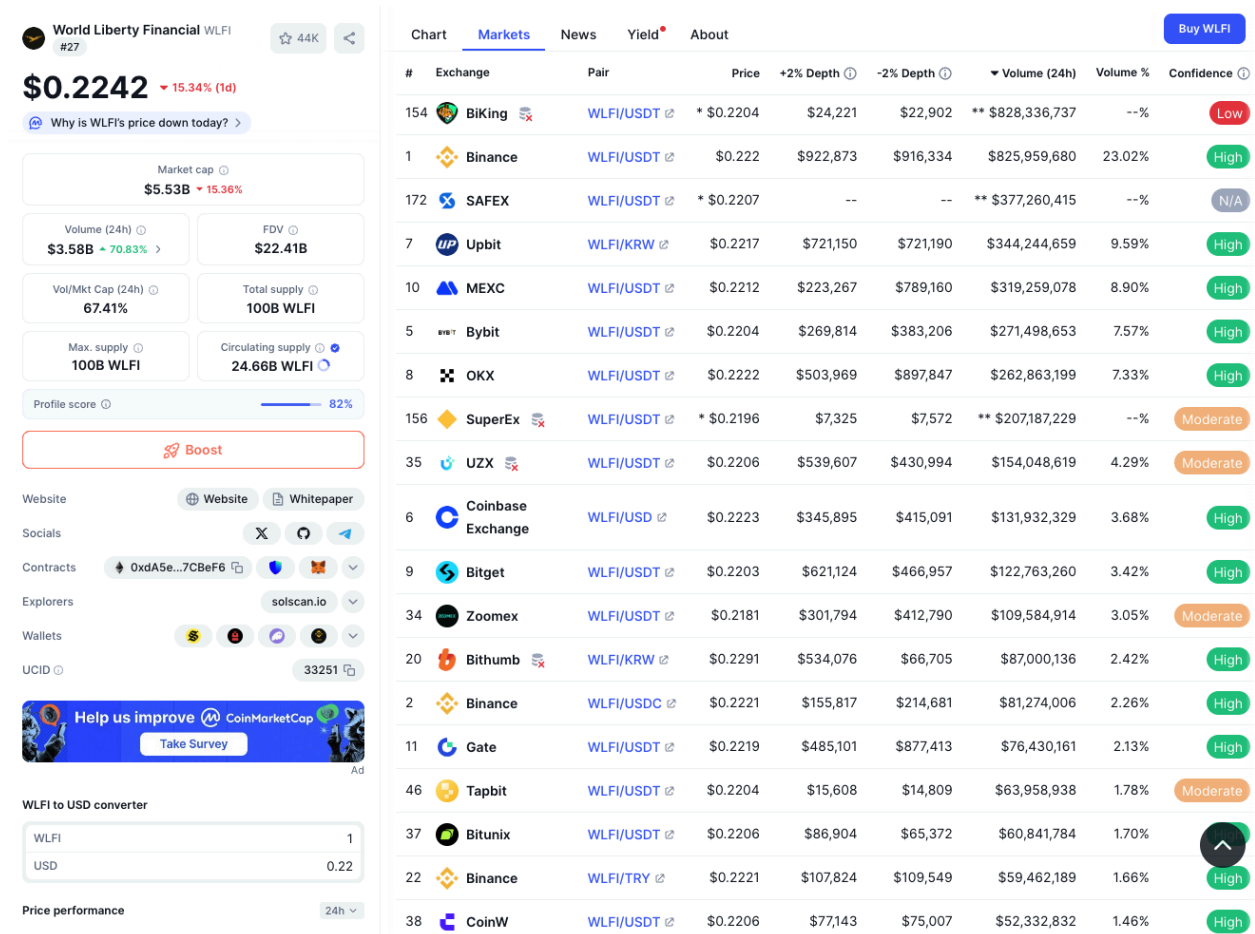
World Liberty Financial WLFI
#27

44K

$0.2242 ▾ 15.34% (1d)

Why is WLFI's price down today?

Market cap
$5.53B ▾ 15.36%

Volume (24h)
$3.58B ▴ 70.83%

FDV
$22.41B

Vol/Mkt Cap (24h)
67.41%

Total supply
100B WLFI

Max. supply
100B WLFI

Circulating supply
24.66B WLFI

Profile score 82%

Boost

Website Website Whitepaper
Socials
Contracts 0xdA5e...7CBeF6
Explorers solscan.io
Wallets
UCID 33251

Help us improve CoinMarketCap
Take Survey
Ad

WLFI to USD converter
WLFI 1
USD 0.22

Price performance 24h

Chart Markets News Yield About Buy WLFI

| # | Exchange | Pair | Price | +2% Depth | -2% Depth | Volume (24h) | Volume % | Confidence |
|---|---|---|---|---|---|---|---|---|
| 154 | BiKing | WLFI/USDT | * $0.2204 | $24,221 | $22,902 | ** $828,336,737 | --% | Low |
| 1 | Binance | WLFI/USDT | $0.222 | $922,873 | $916,334 | $825,959,680 | 23.02% | High |
| 172 | SAFEX | WLFI/USDT | * $0.2207 | -- | -- | ** $377,260,415 | --% | N/A |
| 7 | Upbit | WLFI/KRW | $0.2217 | $721,150 | $721,190 | $344,244,659 | 9.59% | High |
| 10 | MEXC | WLFI/USDT | $0.2212 | $223,267 | $789,160 | $319,259,078 | 8.90% | High |
| 5 | Bybit | WLFI/USDT | $0.2204 | $269,814 | $383,206 | $271,498,653 | 7.57% | High |
| 8 | OKX | WLFI/USDT | $0.2222 | $503,969 | $897,847 | $262,863,199 | 7.33% | High |
| 156 | SuperEx | WLFI/USDT | * $0.2196 | $7,325 | $7,572 | ** $207,187,229 | --% | Moderate |
| 35 | UZX | WLFI/USDT | $0.2206 | $539,607 | $430,994 | $154,048,619 | 4.29% | Moderate |
| 6 | Coinbase Exchange | WLFI/USD | $0.2223 | $345,895 | $415,091 | $131,932,329 | 3.68% | High |
| 9 | Bitget | WLFI/USDT | $0.2203 | $621,124 | $466,957 | $122,763,260 | 3.42% | High |
| 34 | Zoomex | WLFI/USDT | $0.2181 | $301,794 | $412,790 | $109,584,914 | 3.05% | Moderate |
| 20 | Bithumb | WLFI/KRW | $0.2291 | $534,076 | $66,705 | $87,000,136 | 2.42% | High |
| 2 | Binance | WLFI/USDC | $0.2221 | $155,817 | $214,681 | $81,274,006 | 2.26% | High |
| 11 | Gate | WLFI/USDT | $0.2219 | $485,101 | $877,413 | $76,430,161 | 2.13% | High |
| 46 | Tapbit | WLFI/USDT | $0.2204 | $15,608 | $14,809 | $63,958,938 | 1.78% | Moderate |
| 37 | Bitunix | WLFI/USDT | $0.2206 | $86,904 | $65,372 | $60,841,784 | 1.70% | High |
| 22 | Binance | WLFI/TRY | $0.2221 | $107,824 | $109,549 | $59,462,189 | 1.66% | High |
| 38 | CoinW | WLFI/USDT | $0.2206 | $77,143 | $75,007 | $52,332,832 | 1.46% | High |